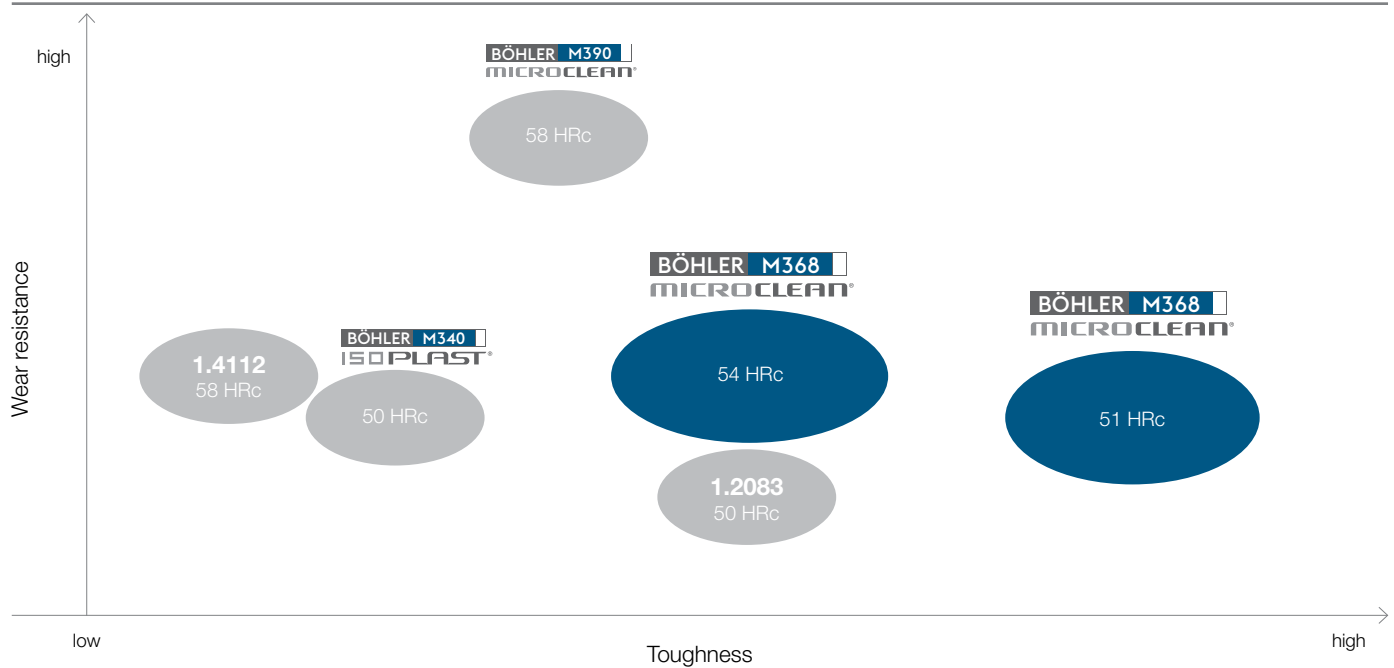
high

BÖHLER M390
MICROCLEAN®

58 HRc

Wear resistance

BÖHLER M368
MICROCLEAN®

BÖHLER M368
MICROCLEAN®

BÖHLER M340
ISOPLAST®

1.4112
58 HRc

50 HRc

54 HRc

51 HRc

1.2083
50 HRc

low

Toughness

high